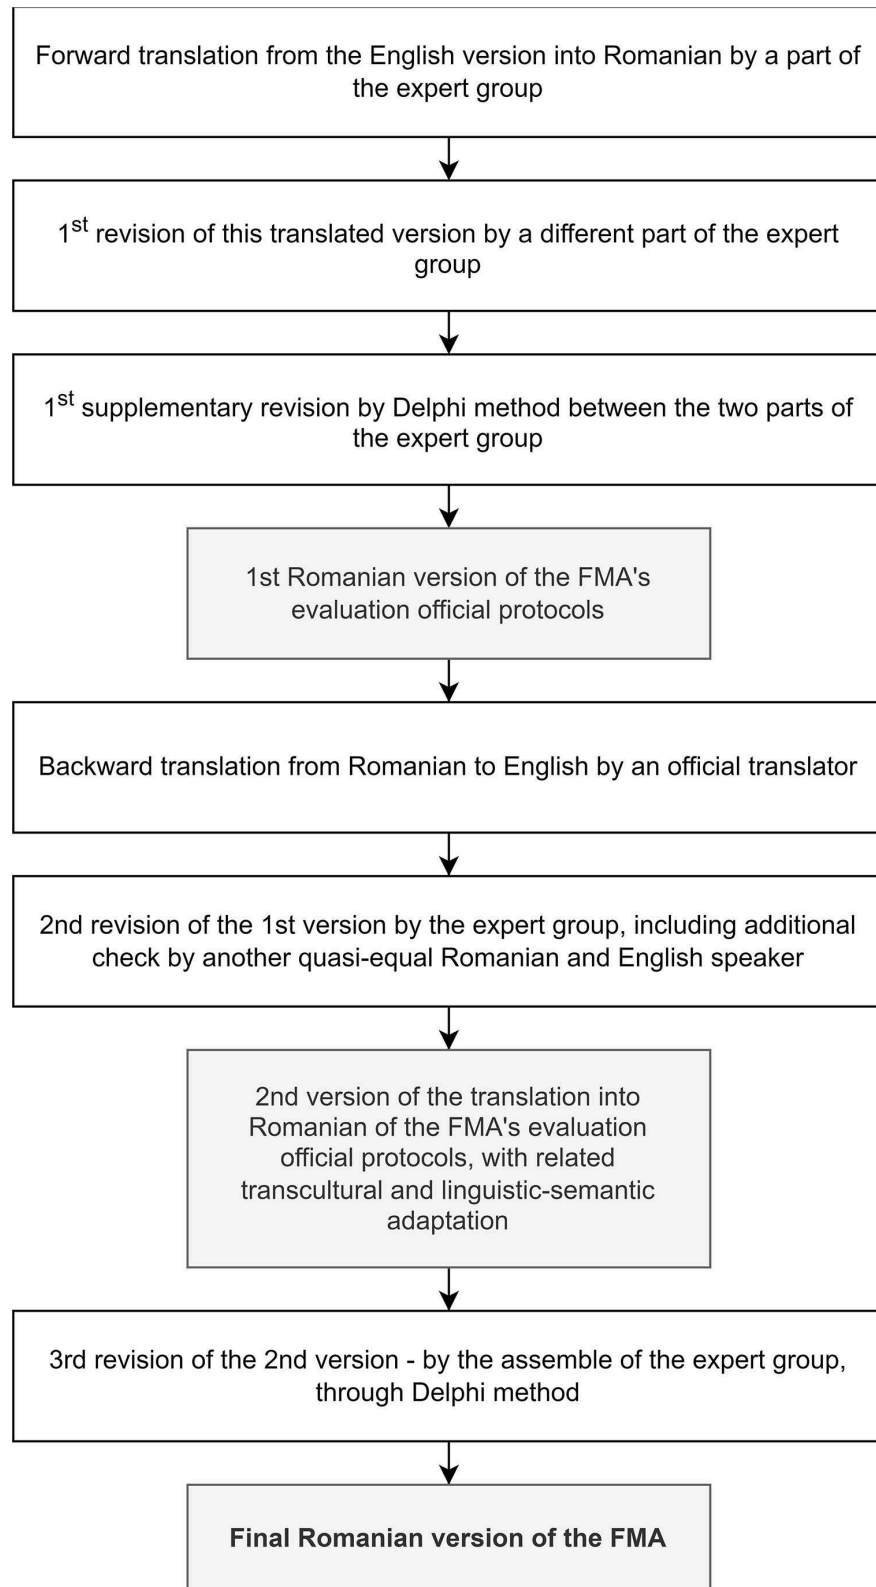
Forward translation from the English version into Romanian by a part of the expert group

1$^{st}$ revision of this translated version by a different part of the expert group

1$^{st}$ supplementary revision by Delphi method between the two parts of the expert group

1st Romanian version of the FMA's evaluation official protocols

Backward translation from Romanian to English by an official translator

2nd revision of the 1st version by the expert group, including additional check by another quasi-equal Romanian and English speaker

2nd version of the translation into Romanian of the FMA's evaluation official protocols, with related transcultural and linguistic-semantic adaptation

3rd revision of the 2nd version - by the assemble of the expert group, through Delphi method

Final Romanian version of the FMA